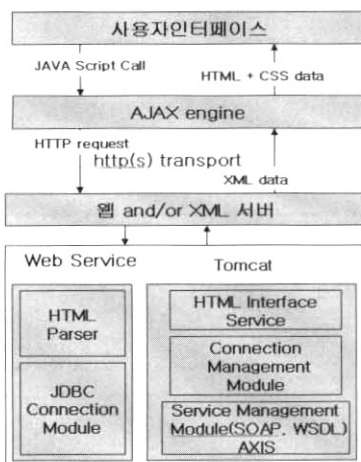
사용자인터페이스

JAVA Script Call

HTML + CSS data

AJAX engine

HTTP request

http(s) transport

XML data

웹 and/or XML 서버

Web Service

Tomcat

HTML Parser

JDBC Connection Module

HTML Interface Service

Connection Management Module

Service Management Module(SOAP, WSDL) AXIS